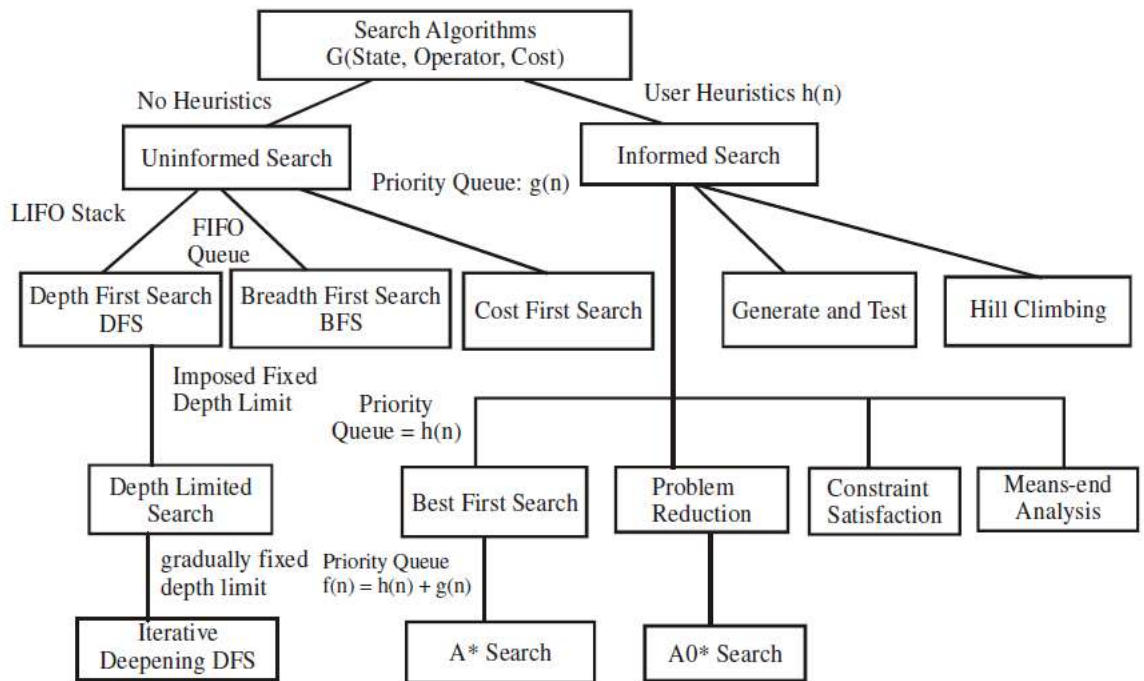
Search Algorithms
G(State, Operator, Cost)

No Heuristics

User Heuristics h(n)

Uninformed Search

Informed Search

Priority Queue: g(n)

LIFO Stack

FIFO Queue

Depth First Search DFS

Breadth First Search BFS

Cost First Search

Generate and Test

Hill Climbing

Imposed Fixed Depth Limit

Priority Queue = h(n)

Depth Limited Search

Best First Search

Problem Reduction

Constraint Satisfaction

Means-end Analysis

gradually fixed depth limit

Priority Queue
f(n) = h(n) + g(n)

Iterative Deepening DFS

A* Search

A0* Search